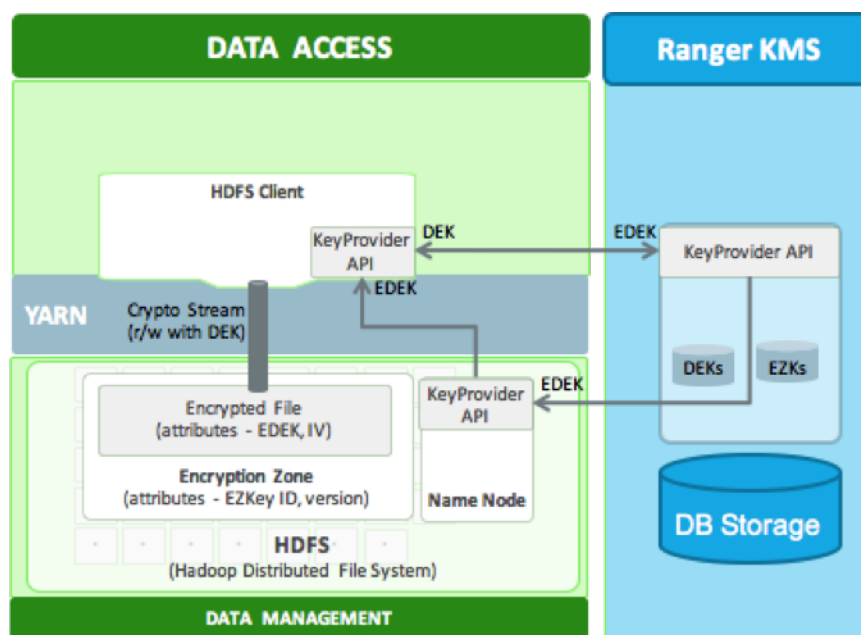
DATA ACCESS

Ranger KMS

HDFS Client

KeyProvider API

DEK

EDEK

KeyProvider API

EDEK

YARN

Crypto Stream (r/w with DEK)

DEKs

EZKs

EDEK

KeyProvider API

Encrypted File (attributes - EDEK, IV)

Encryption Zone (attributes - EZKey ID, version)

Name Node

DB Storage

HDFS (Hadoop Distributed File System)

DATA MANAGEMENT